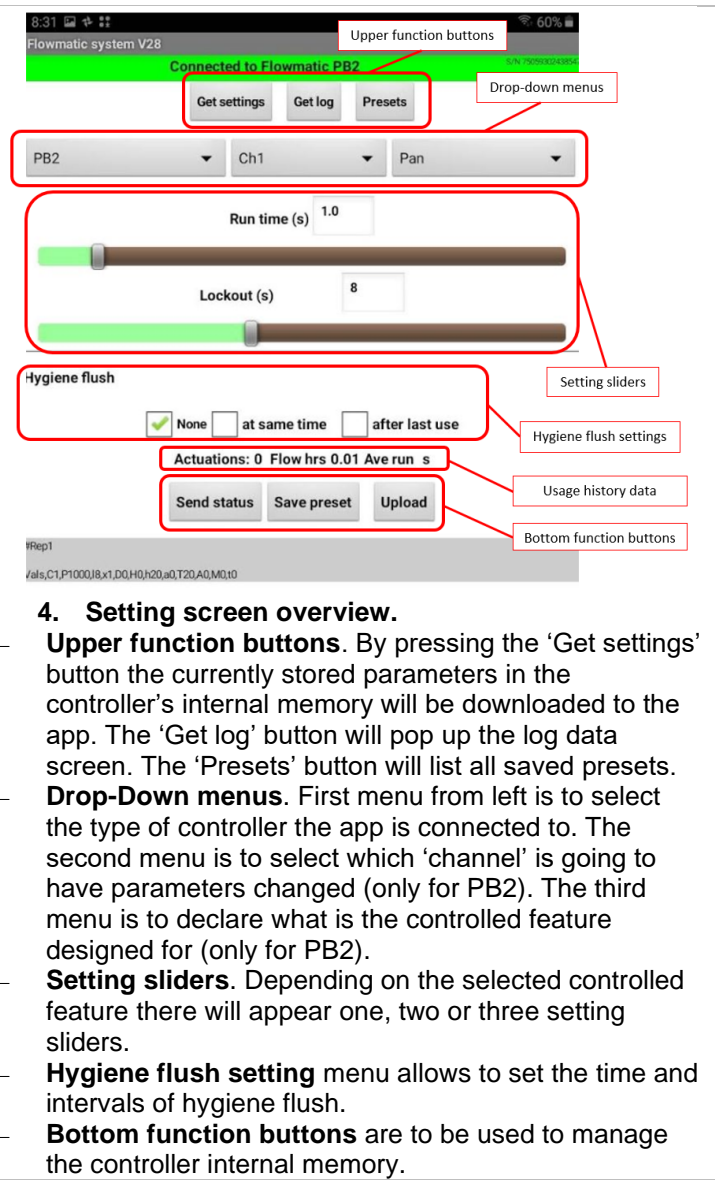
8:31 60%
Flowmatic system V28
Upper function buttons
Connected to Flowmatic PB2
S/N 750930024385
Get settings Get log Presets
Drop-down menus
PB2 Ch1 Pan
Run time (s) 1.0
Lockout (s) 8
Setting sliders
Hygiene flush
None at same time after last use
Hygiene flush settings
Actuations: 0 Flow hrs 0.01 Ave run s
Usage history data
Send status Save preset Upload
Bottom function buttons
#Rep1
Vals,C1,P1000,I8,x1,D0,H0,h20,a0,T20,A0,M0,t0

4. Setting screen overview.

**Upper function buttons**. By pressing the 'Get settings' button the currently stored parameters in the controller's internal memory will be downloaded to the app. The 'Get log' button will pop up the log data screen. The 'Presets' button will list all saved presets.

**Drop-Down menus**. First menu from left is to select the type of controller the app is connected to. The second menu is to select which 'channel' is going to have parameters changed (only for PB2). The third menu is to declare what is the controlled feature designed for (only for PB2).

**Setting sliders**. Depending on the selected controlled feature there will appear one, two or three setting sliders.

**Hygiene flush setting** menu allows to set the time and intervals of hygiene flush.

**Bottom function buttons** are to be used to manage the controller internal memory.